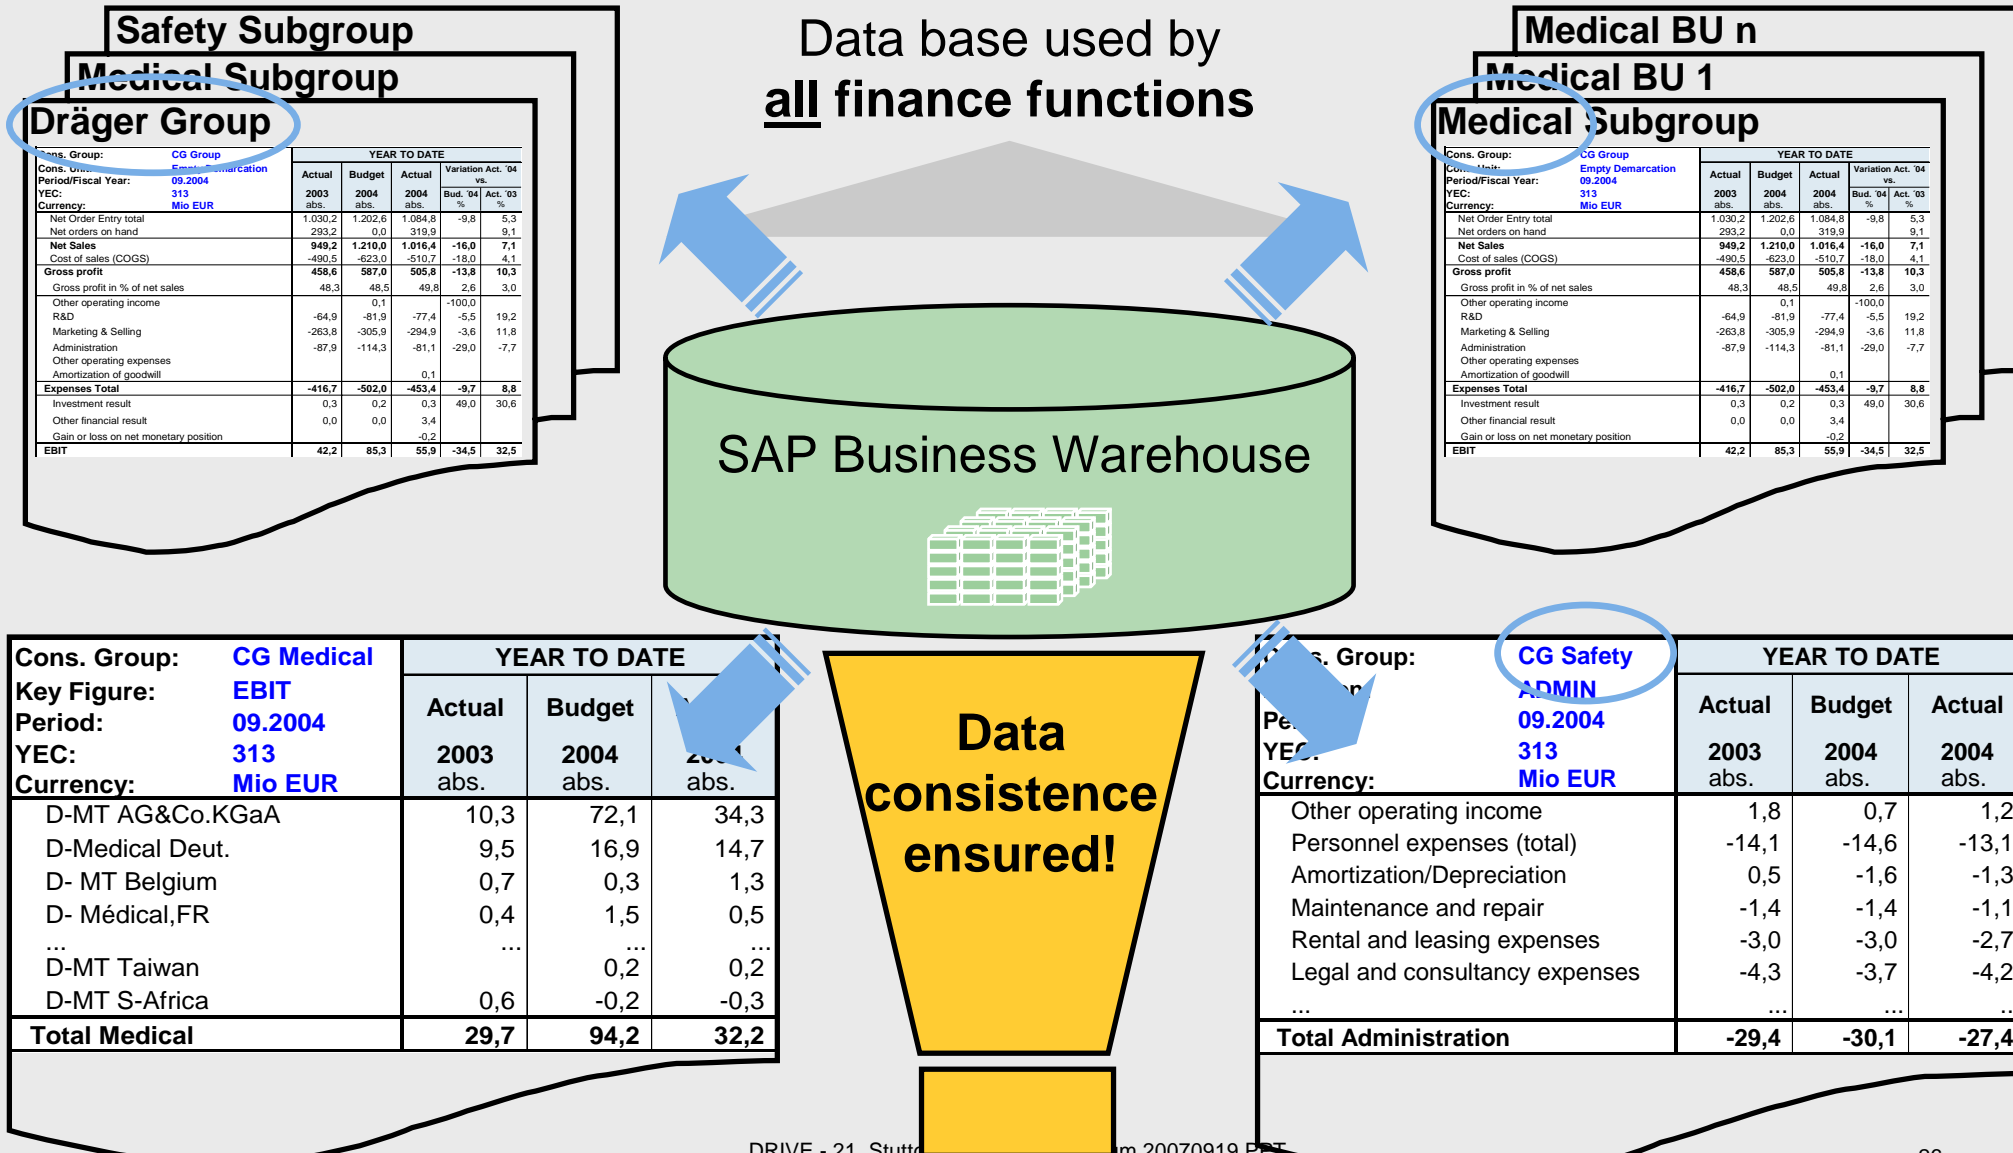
Safety Subgroup

Medical Subgroup

Dräger Group

| Cons. Group: | CG Group | YEAR TO DATE | | | | |
|---|---|---|---|---|---|---|
| Cons. Unit: | Empty Demarcation | Actual | Budget | Actual | Variation Act. '04 vs. | |
| Period/Fiscal Year: | 09.2004 | | | | | |
| YEC: | 313 | 2003 | 2004 | 2004 | Bud. '04 | Act. '03 |
| Currency: | Mio EUR | abs. | abs. | abs. | % | % |
| Net Order Entry total | | 1.030,2 | 1.202,6 | 1.084,8 | -9,8 | 5,3 |
| Net orders on hand | | 293,2 | 0,0 | 319,9 | | 9,1 |
| Net Sales | | 949,2 | 1.210,0 | 1.016,4 | -16,0 | 7,1 |
| Cost of sales (COGS) | | -490,5 | -623,0 | -510,7 | -18,0 | 4,1 |
| Gross profit | | 458,6 | 587,0 | 505,8 | -13,8 | 10,3 |
| Gross profit in % of net sales | | 48,3 | 48,5 | 49,8 | 2,6 | 3,0 |
| Other operating income | | | 0,1 | | -100,0 | |
| R&D | | -64,9 | -81,9 | -77,4 | -5,5 | 19,2 |
| Marketing & Selling | | -263,8 | -305,9 | -294,9 | -3,6 | 11,8 |
| Administration | | -87,9 | -114,3 | -81,1 | -29,0 | -7,7 |
| Other operating expenses | | | | | | |
| Amortization of goodwill | | | | 0,1 | | |
| Expenses Total | | -416,7 | -502,0 | -453,4 | -9,7 | 8,8 |
| Investment result | | 0,3 | 0,2 | 0,3 | 49,0 | 30,6 |
| Other financial result | | 0,0 | 0,0 | 3,4 | | |
| Gain or loss on net monetary position | | | | -0,2 | | |
| EBIT | | 42,2 | 85,3 | 55,9 | -34,5 | 32,5 |

Data base used by
all finance functions

Medical BU n

Medical BU 1

Medical Subgroup

| Cons. Group: | CG Group | YEAR TO DATE | | | | |
|---|---|---|---|---|---|---|
| Cons. Unit: | Empty Demarcation | Actual | Budget | Actual | Variation Act. '04 vs. | |
| Period/Fiscal Year: | 09.2004 | | | | | |
| YEC: | 313 | 2003 | 2004 | 2004 | Bud. '04 | Act. '03 |
| Currency: | Mio EUR | abs. | abs. | abs. | % | % |
| Net Order Entry total | | 1.030,2 | 1.202,6 | 1.084,8 | -9,8 | 5,3 |
| Net orders on hand | | 293,2 | 0,0 | 319,9 | | 9,1 |
| Net Sales | | 949,2 | 1.210,0 | 1.016,4 | -16,0 | 7,1 |
| Cost of sales (COGS) | | -490,5 | -623,0 | -510,7 | -18,0 | 4,1 |
| Gross profit | | 458,6 | 587,0 | 505,8 | -13,8 | 10,3 |
| Gross profit in % of net sales | | 48,3 | 48,5 | 49,8 | 2,6 | 3,0 |
| Other operating income | | | 0,1 | | -100,0 | |
| R&D | | -64,9 | -81,9 | -77,4 | -5,5 | 19,2 |
| Marketing & Selling | | -263,8 | -305,9 | -294,9 | -3,6 | 11,8 |
| Administration | | -87,9 | -114,3 | -81,1 | -29,0 | -7,7 |
| Other operating expenses | | | | | | |
| Amortization of goodwill | | | | 0,1 | | |
| Expenses Total | | -416,7 | -502,0 | -453,4 | -9,7 | 8,8 |
| Investment result | | 0,3 | 0,2 | 0,3 | 49,0 | 30,6 |
| Other financial result | | 0,0 | 0,0 | 3,4 | | |
| Gain or loss on net monetary position | | | | -0,2 | | |
| EBIT | | 42,2 | 85,3 | 55,9 | -34,5 | 32,5 |

SAP Business Warehouse

| Cons. Group: CG Medical / Key Figure: EBIT / Period: 09.2004 / YEC: 313 / Currency: Mio EUR | YEAR TO DATE | | |
|---|---|---|---|
| | Actual 2003 abs. | Budget 2004 abs. | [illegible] 20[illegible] abs. |
| D-MT AG&Co.KGaA | 10,3 | 72,1 | 34,3 |
| D-Medical Deut. | 9,5 | 16,9 | 14,7 |
| D- MT Belgium | 0,7 | 0,3 | 1,3 |
| D- Médical,FR | 0,4 | 1,5 | 0,5 |
| ... | ... | ... | ... |
| D-MT Taiwan | | 0,2 | 0,2 |
| D-MT S-Africa | 0,6 | -0,2 | -0,3 |
| Total Medical | 29,7 | 94,2 | 32,2 |

Data consistence ensured!

| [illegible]s. Group: CG Safety / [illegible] ADMIN / Pe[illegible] 09.2004 / YE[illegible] 313 / Currency: Mio EUR | YEAR TO DATE | | |
|---|---|---|---|
| | Actual 2003 abs. | Budget 2004 abs. | Actual 2004 abs. |
| Other operating income | 1,8 | 0,7 | 1,2 |
| Personnel expenses (total) | -14,1 | -14,6 | -13,1 |
| Amortization/Depreciation | 0,5 | -1,6 | -1,3 |
| Maintenance and repair | -1,4 | -1,4 | -1,1 |
| Rental and leasing expenses | -3,0 | -3,0 | -2,7 |
| Legal and consultancy expenses | -4,3 | -3,7 | -4,2 |
| ... | ... | ... | ... |
| Total Administration | -29,4 | -30,1 | -27,4 |

DRIVE - 21, Stutt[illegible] m 20070919.PPT